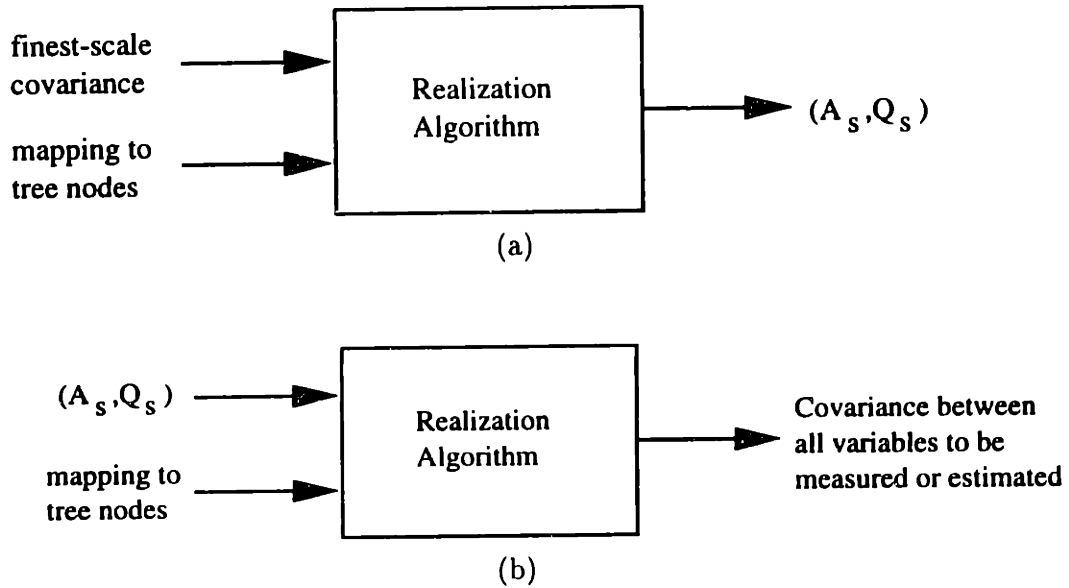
finest-scale covariance

mapping to tree nodes

Realization Algorithm

$(A_s, Q_s)$

(a)

$(A_s, Q_s)$

mapping to tree nodes

Realization Algorithm

Covariance between all variables to be measured or estimated

(b)